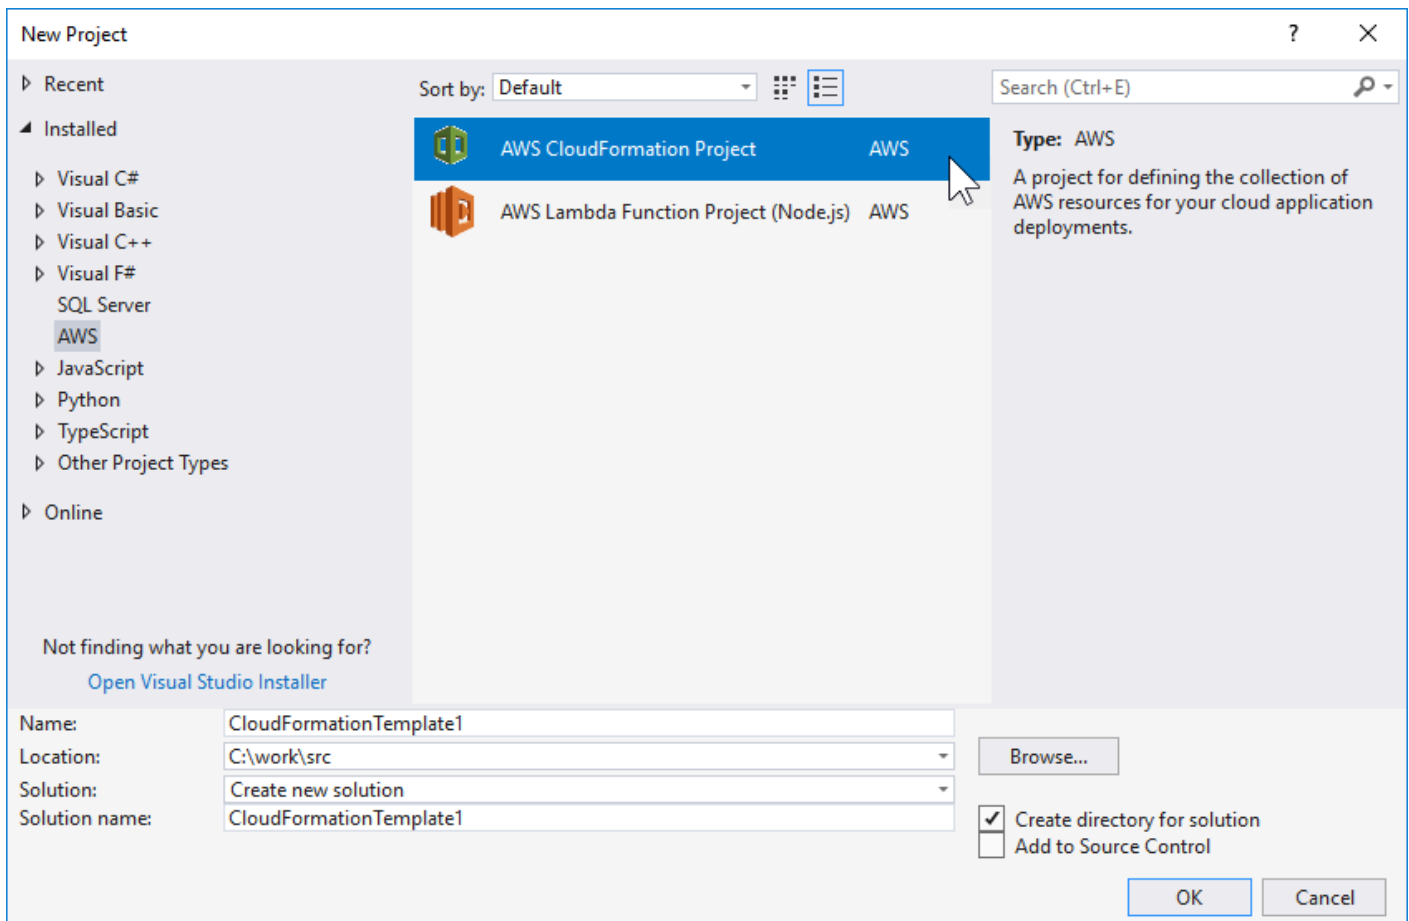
New Project

?

Recent

Installed

Visual C#
Visual Basic
Visual C++
Visual F#
SQL Server
AWS
JavaScript
Python
TypeScript
Other Project Types

Online

Not finding what you are looking for?
Open Visual Studio Installer

Sort by: Default

AWS CloudFormation Project AWS
AWS Lambda Function Project (Node.js) AWS

Search (Ctrl+E)

Type: AWS

A project for defining the collection of AWS resources for your cloud application deployments.

Name: CloudFormationTemplate1
Location: C:\work\src
Solution: Create new solution
Solution name: CloudFormationTemplate1

Browse...

Create directory for solution
Add to Source Control

OK
Cancel